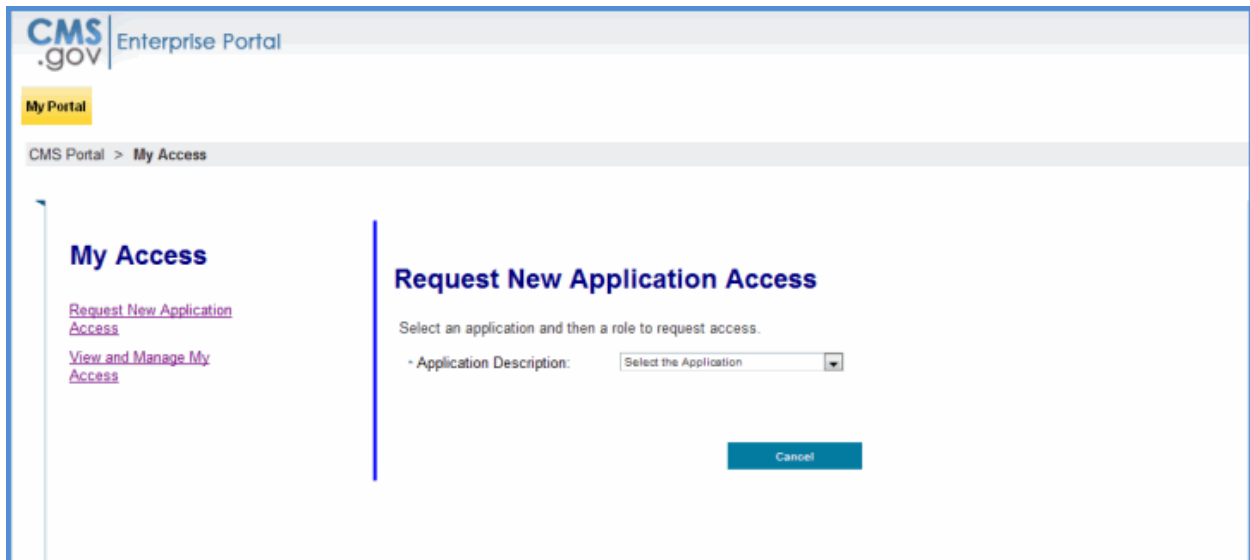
CMS .gov Enterprise Portal

My Portal

CMS Portal > My Access

My Access

Request New Application Access

View and Manage My Access

Request New Application Access

Select an application and then a role to request access.

* Application Description: Select the Application

Cancel